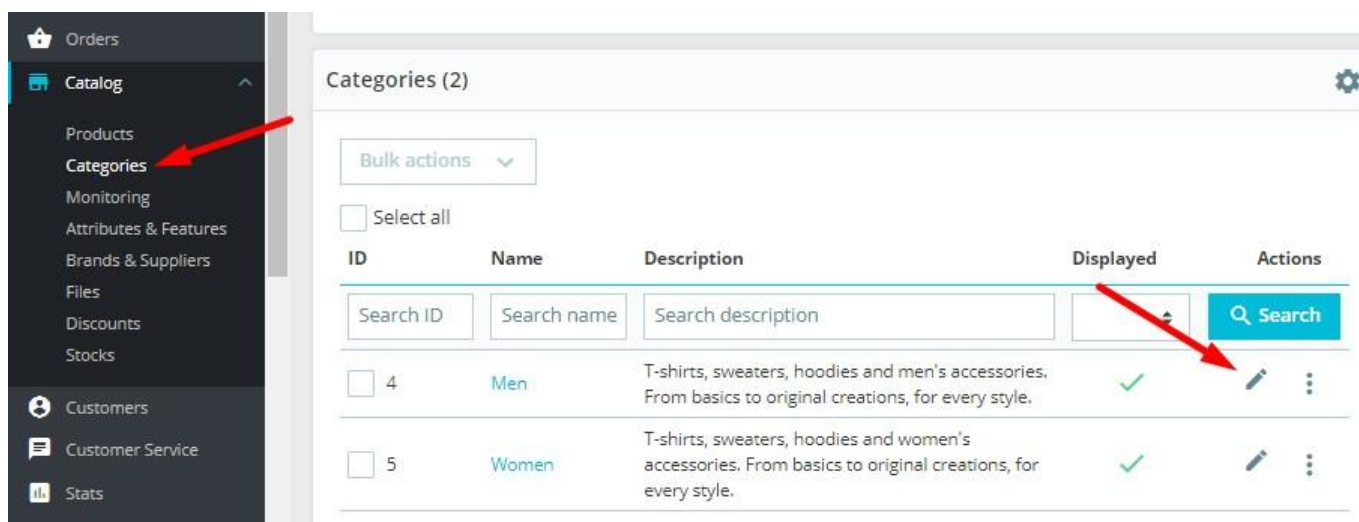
Orders
Catalog
Products
Categories
Monitoring
Attributes & Features
Brands & Suppliers
Files
Discounts
Stocks
Customers
Customer Service
Stats

Categories (2)

Bulk actions

Select all

| ID | Name | Description | Displayed | Actions |
|---|---|---|---|---|
| Search ID | Search name | Search description | | Search |
| 4 | Men | T-shirts, sweaters, hoodies and men's accessories. From basics to original creations, for every style. | ✓ | |
| 5 | Women | T-shirts, sweaters, hoodies and women's accessories. From basics to original creations, for every style. | ✓ | |